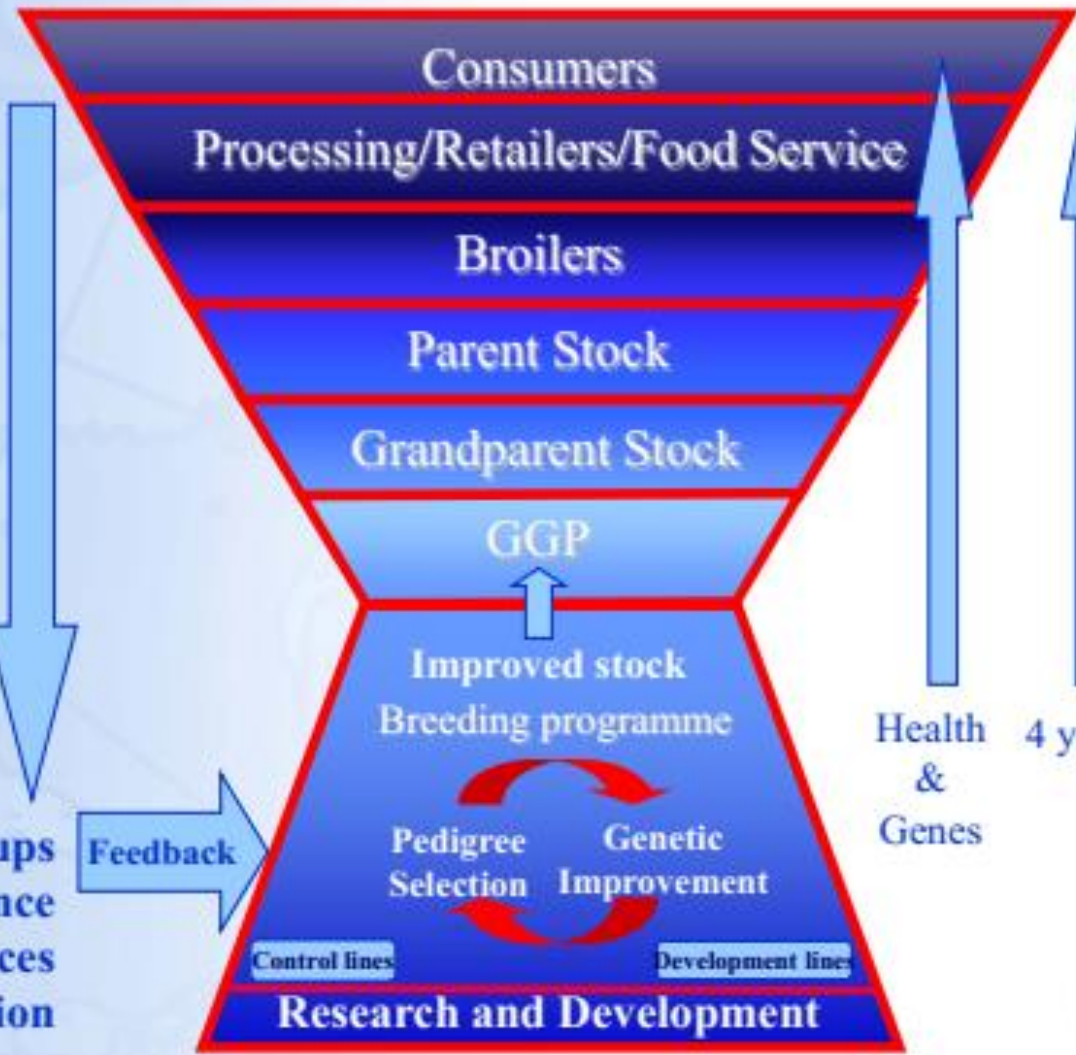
Consumers
Processing/Retailers/Food Service
Broilers
Parent Stock
Grandparent Stock
GGP
Improved stock
Breeding programme
Pedigree Selection
Genetic Improvement
Control lines
Development lines
Research and Development

ups
nce
ces
ion

Feedback

Health & Genes

4 y